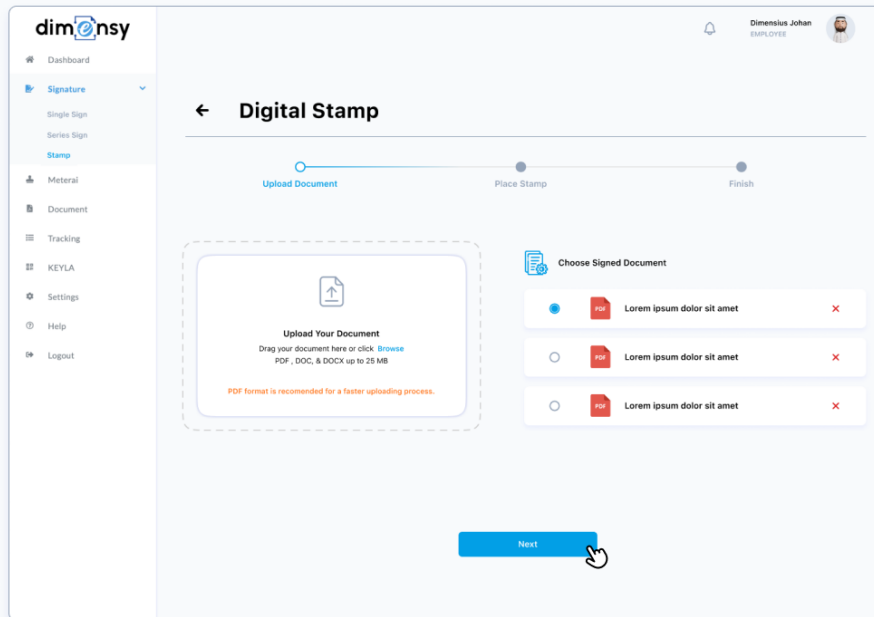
dimensy

Dashboard
Signature
Single Sign
Series Sign
Stamp
Meterai
Document
Tracking
KEYLA
Settings
Help
Logout

Dimensius Johan
EMPLOYEE

Digital Stamp

Upload Document
Place Stamp
Finish

Upload Your Document
Drag your document here or click Browse
PDF , DOC, & DOCX up to 25 MB

PDF format is recomended for a faster uploading process.

Choose Signed Document

PDF Lorem ipsum dolor sit amet
PDF Lorem ipsum dolor sit amet
PDF Lorem ipsum dolor sit amet

Next